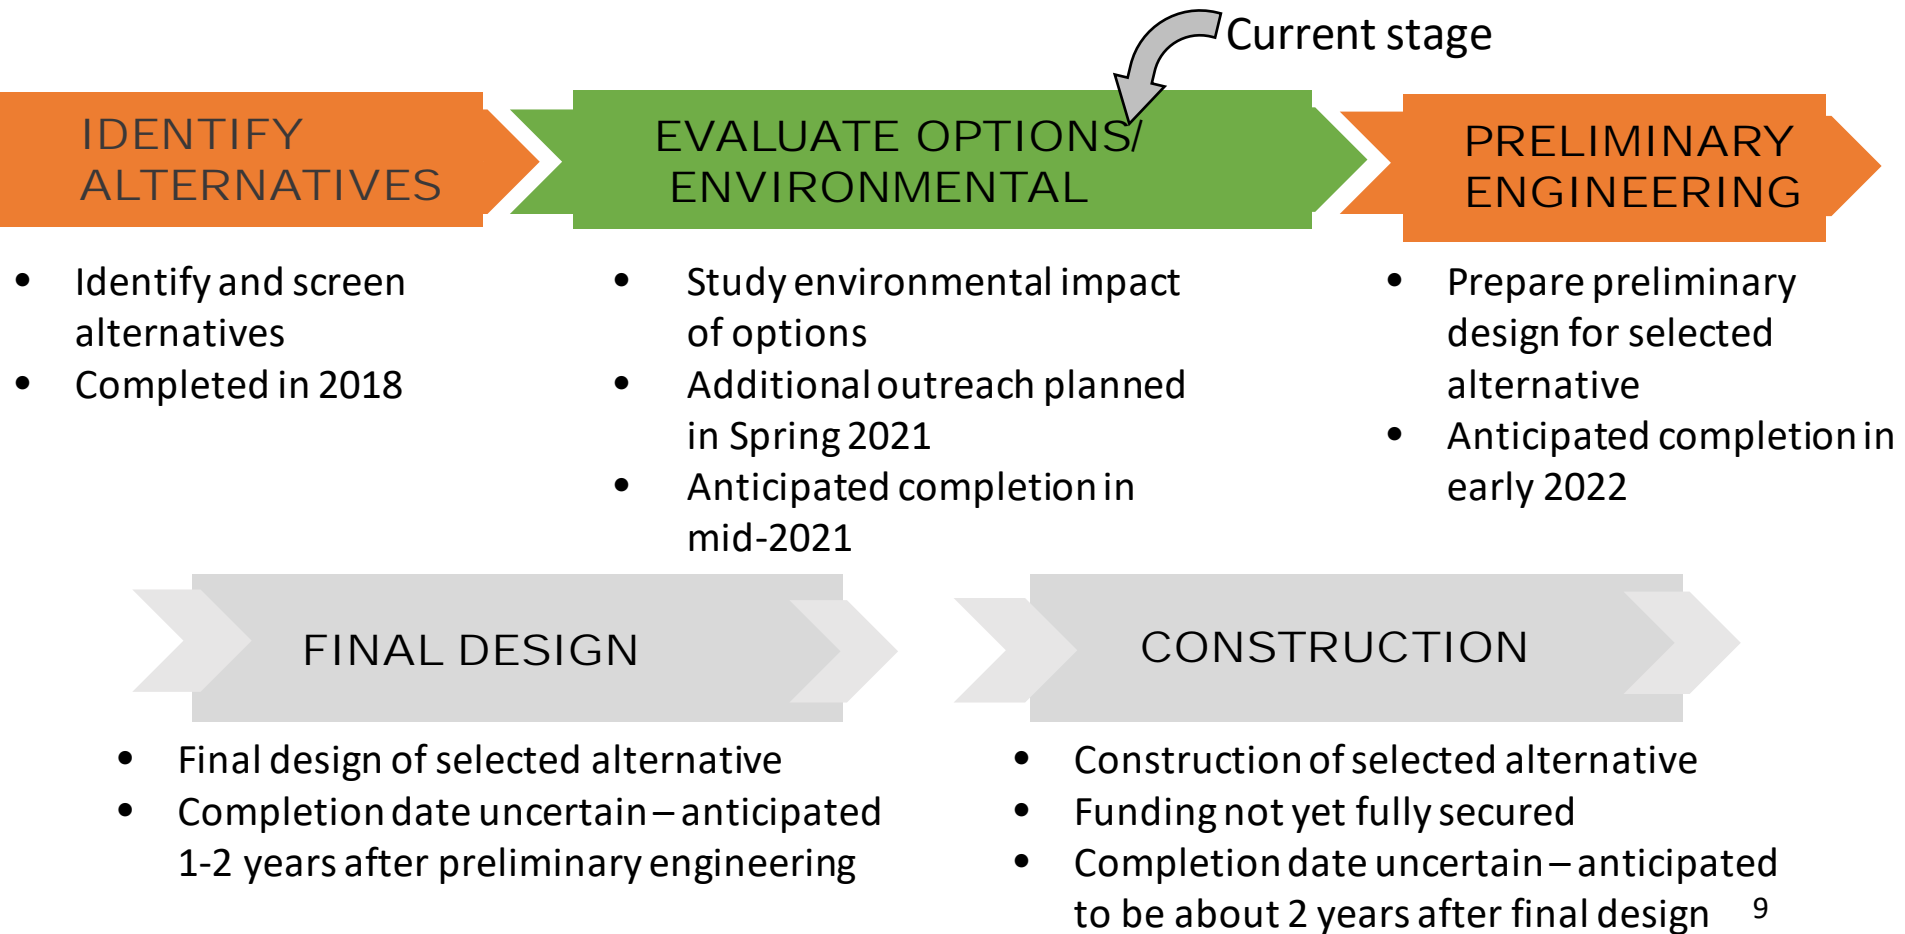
Current stage

IDENTIFY ALTERNATIVES

- Identify and screen alternatives
- Completed in 2018

EVALUATE OPTIONS/ ENVIRONMENTAL

- Study environmental impact of options
- Additional outreach planned in Spring 2021
- Anticipated completion in mid-2021

PRELIMINARY ENGINEERING

- Prepare preliminary design for selected alternative
- Anticipated completion in early 2022

FINAL DESIGN

- Final design of selected alternative
- Completion date uncertain – anticipated 1-2 years after preliminary engineering

CONSTRUCTION

- Construction of selected alternative
- Funding not yet fully secured
- Completion date uncertain – anticipated to be about 2 years after final design

9